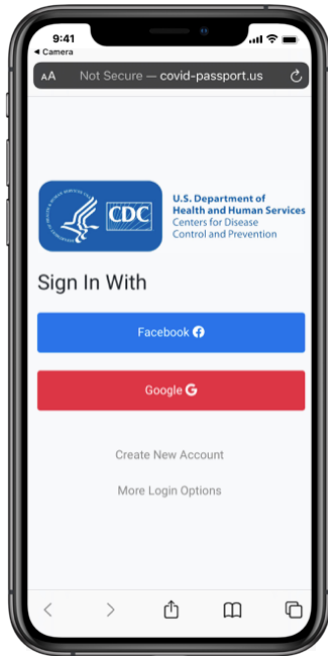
9:41
◂ Camera
AA Not Secure — covid-passport.us

CDC
U.S. Department of Health and Human Services
Centers for Disease Control and Prevention

Sign In With

Facebook

Google

Create New Account

More Login Options